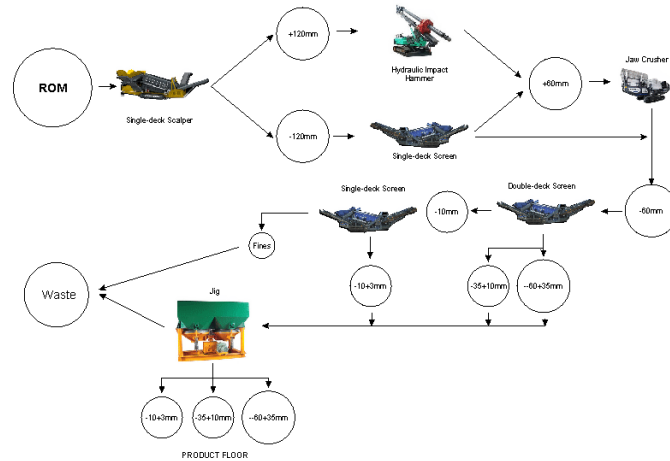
ROM

Single-deck Scalper

+120mm

Hydraulic Impact Hammer

-120mm

Single-deck Screen

+60mm

Jaw Crusher

-60mm

Double-deck Screen

-10mm

Single-deck Screen

Fines

Waste

-10+3mm

-35+10mm

--60+35mm

Jig

-10+3mm

-35+10mm

--60+35mm

PRODUCT FLOOR